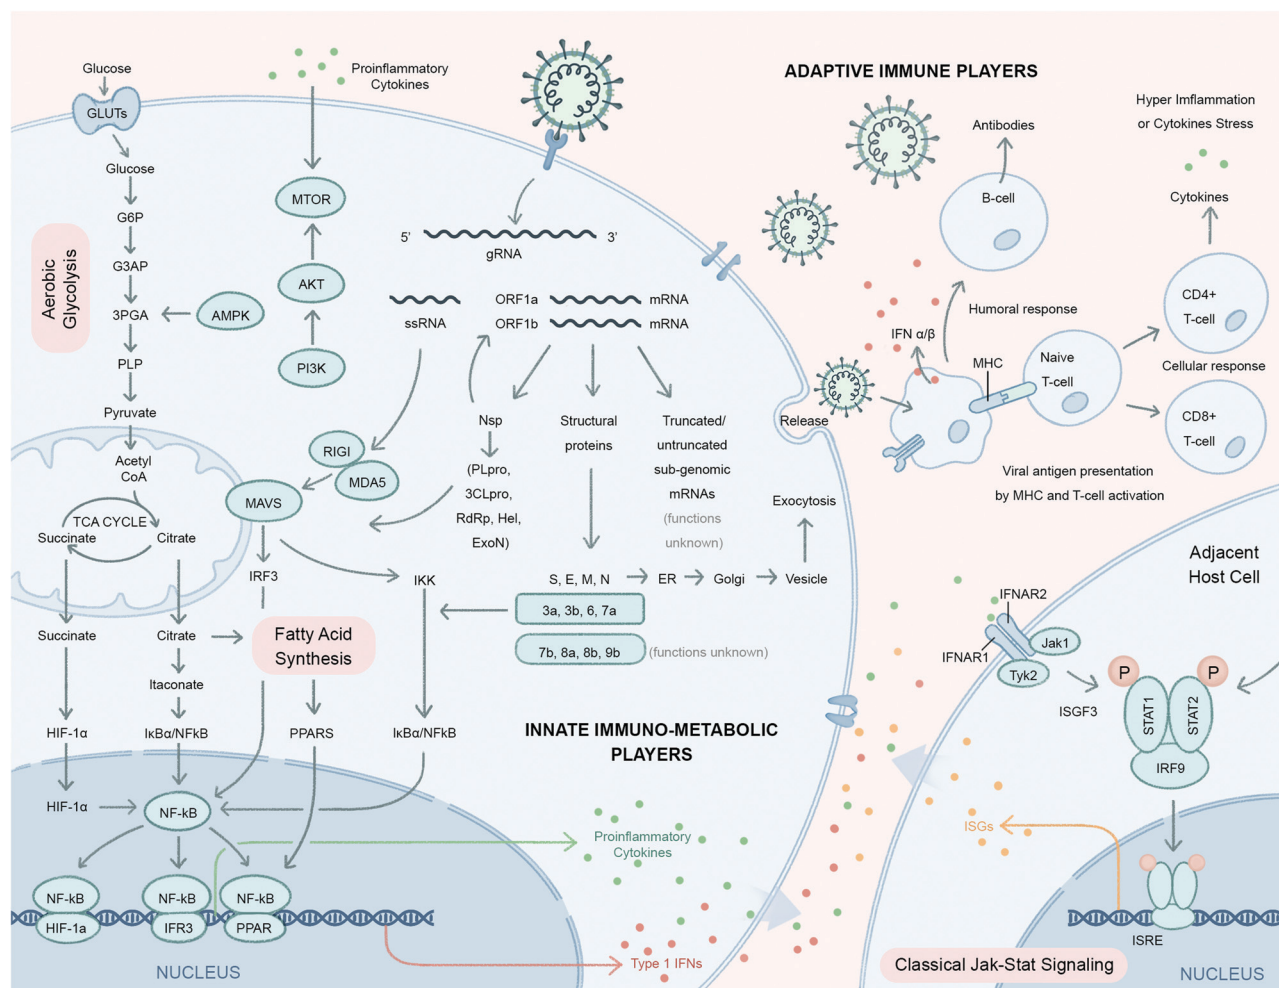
Glucose
GLUTs
Glucose
G6P
G3AP
3PGA
PLP
Pyruvate
Acetyl CoA
TCA CYCLE
Succinate
Citrate
Succinate
Citrate
Itaconate
HIF-1α
IκBα/NFkB
HIF-1α
NF-kB
Aerobic Glycolysis
AMPK

Proinflammatory Cytokines
MTOR
AKT
PI3K

5' gRNA 3'
ssRNA
ORF1a mRNA
ORF1b mRNA
RIGI
MDA5
MAVS
IRF3
Nsp
(PLpro, 3CLpro, RdRp, Hel, ExoN)
Structural proteins
Truncated/ untruncated sub-genomic mRNAs (functions unknown)
IKK
S, E, M, N → ER → Golgi → Vesicle
Exocytosis
Release
3a, 3b, 6, 7a
7b, 8a, 8b, 9b (functions unknown)
Fatty Acid Synthesis
PPARS
IκBα/NFkB

INNATE IMMUNO-METABOLIC PLAYERS

NF-kB
HIF-1a
NF-kB
IFR3
NF-kB
PPAR
NUCLEUS
Proinflammatory Cytokines
Type 1 IFNs

ADAPTIVE IMMUNE PLAYERS
Antibodies
B-cell
Hyper Imflammation or Cytokines Stress
Cytokines
Humoral response
IFN α/β
MHC
Naive T-cell
CD4+ T-cell
Cellular response
CD8+ T-cell
Viral antigen presentation by MHC and T-cell activation

Adjacent Host Cell
IFNAR2
IFNAR1
Jak1
Tyk2
ISGF3
P
P
STAT1
STAT2
IRF9
ISGs
ISRE
Classical Jak-Stat Signaling
NUCLEUS